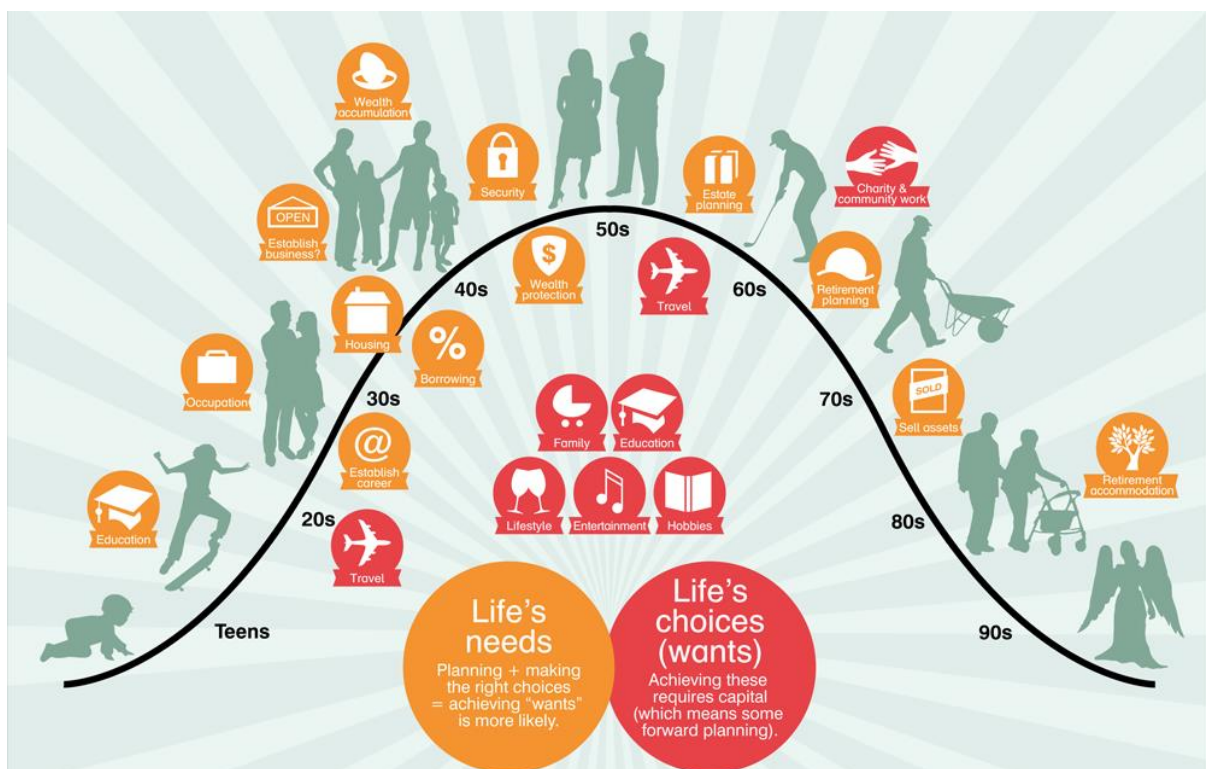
Wealth accumulation

OPEN

Establish business?

Security

50s

Estate planning

Charity & community work

Wealth protection

Travel

40s

60s

Retirement planning

Housing

%

Borrowing

Occupation

30s

Family

Education

70s

SOLD

Sell assets

@

Establish career

Retirement accommodation

Lifestyle

Entertainment

Hobbies

Education

20s

80s

Travel

Teens

Life's needs

Planning + making the right choices = achieving "wants" is more likely.

Life's choices (wants)

Achieving these requires capital (which means some forward planning).

90s